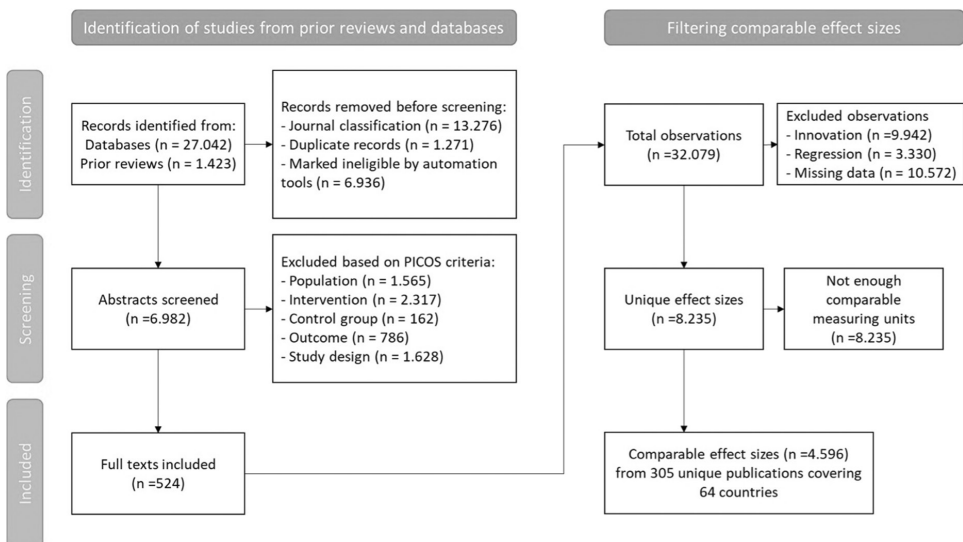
Identification of studies from prior reviews and databases

Filtering comparable effect sizes

Identification

Screening

Included

Records identified from:
Databases (n = 27.042)
Prior reviews (n = 1.423)

Records removed before screening:
- Journal classification (n = 13.276)
- Duplicate records (n = 1.271)
- Marked ineligible by automation tools (n = 6.936)

Abstracts screened
(n =6.982)

Excluded based on PICOS criteria:
- Population (n = 1.565)
- Intervention (n = 2.317)
- Control group (n = 162)
- Outcome (n = 786)
- Study design (n = 1.628)

Full texts included
(n =524)

Total observations
(n =32.079)

Excluded observations
- Innovation (n =9.942)
- Regression (n = 3.330)
- Missing data (n = 10.572)

Unique effect sizes
(n =8.235)

Not enough comparable measuring units
(n =8.235)

Comparable effect sizes (n =4.596) from 305 unique publications covering 64 countries